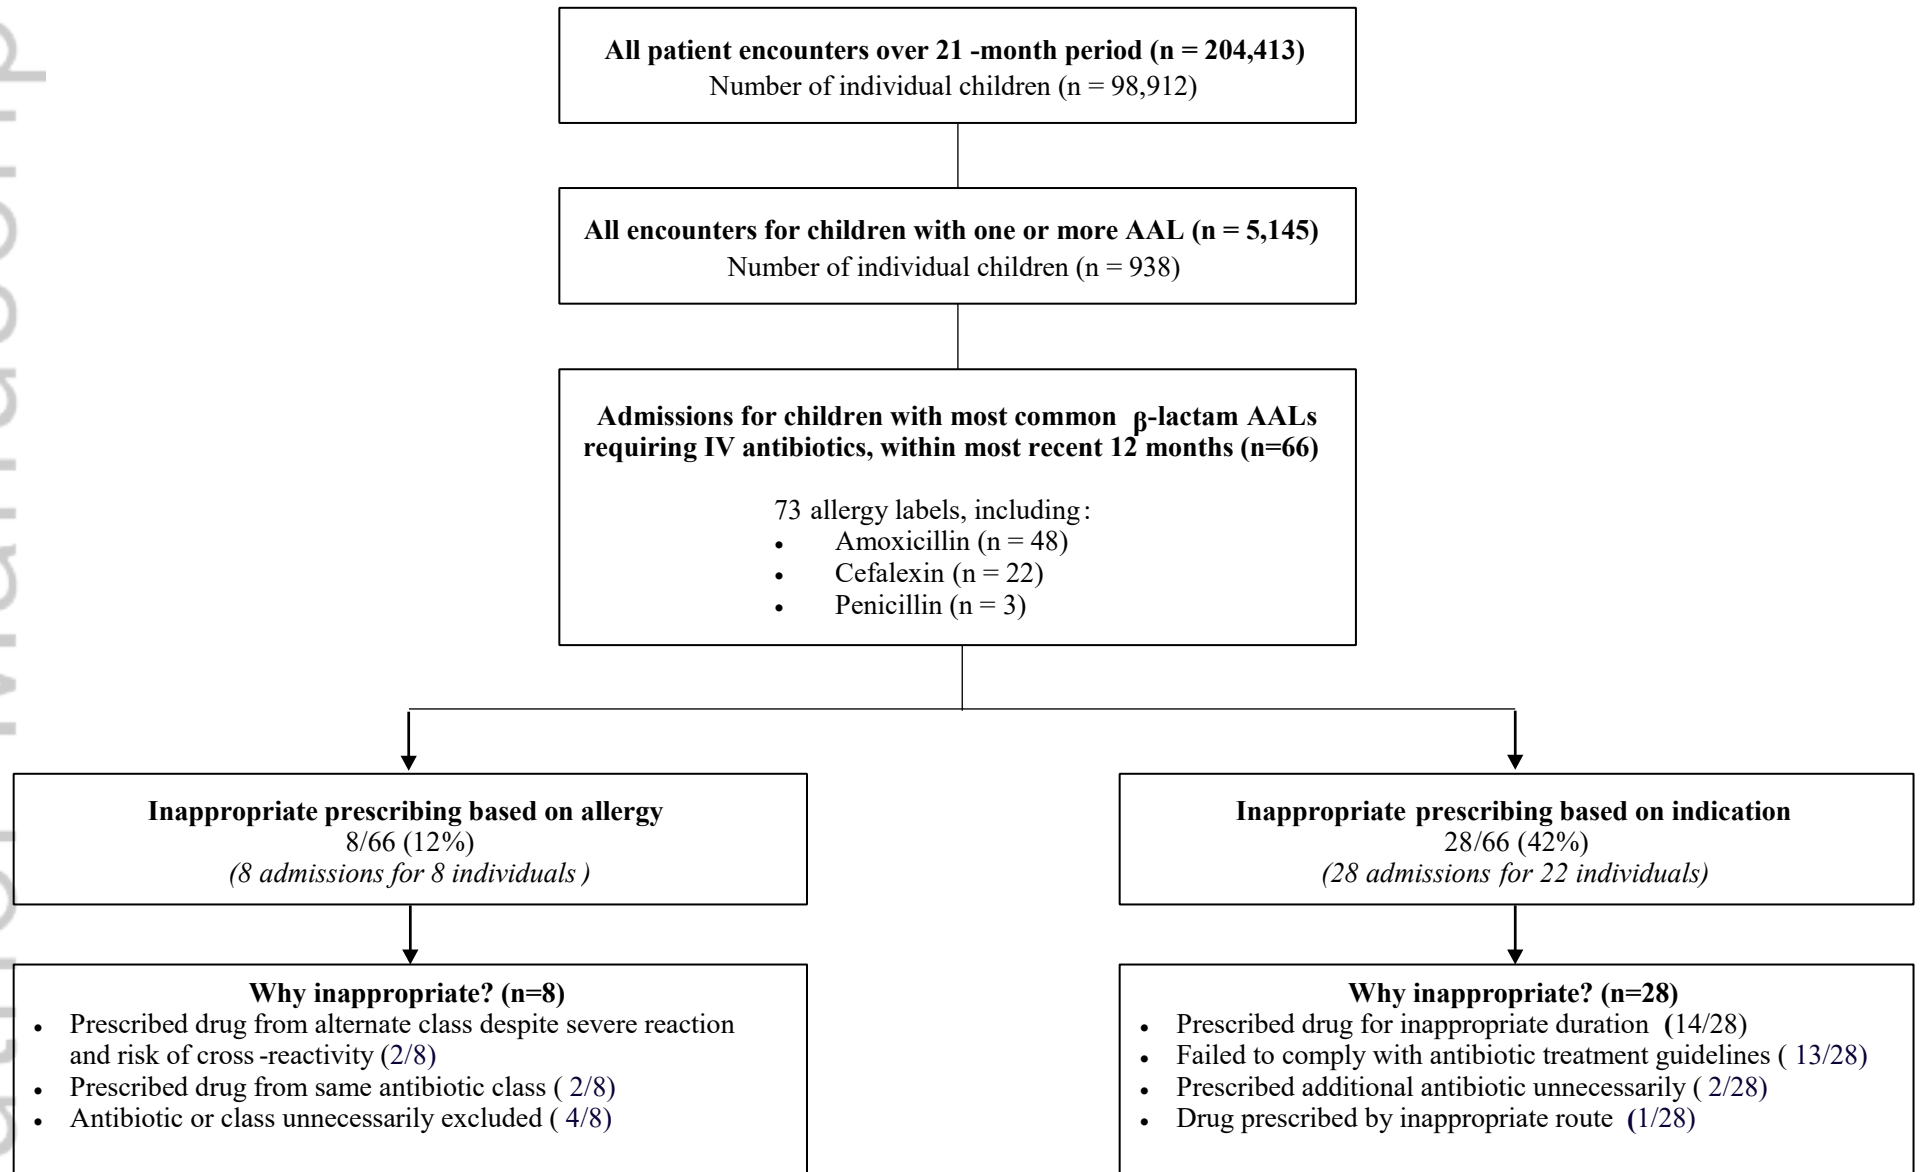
**All patient encounters over 21 -month period (n = 204,413)**
Number of individual children (n = 98,912)

**All encounters for children with one or more AAL (n = 5,145)**
Number of individual children (n = 938)

**Admissions for children with most common β-lactam AALs requiring IV antibiotics, within most recent 12 months (n=66)**

73 allergy labels, including:
- Amoxicillin (n = 48)
- Cefalexin (n = 22)
- Penicillin (n = 3)

**Inappropriate prescribing based on allergy**
8/66 (12%)
*(8 admissions for 8 individuals )*

**Why inappropriate? (n=8)**
- Prescribed drug from alternate class despite severe reaction and risk of cross-reactivity (2/8)
- Prescribed drug from same antibiotic class ( 2/8)
- Antibiotic or class unnecessarily excluded ( 4/8)

**Inappropriate prescribing based on indication**
28/66 (42%)
*(28 admissions for 22 individuals)*

**Why inappropriate? (n=28)**
- Prescribed drug for inappropriate duration (14/28)
- Failed to comply with antibiotic treatment guidelines ( 13/28)
- Prescribed additional antibiotic unnecessarily ( 2/28)
- Drug prescribed by inappropriate route (1/28)